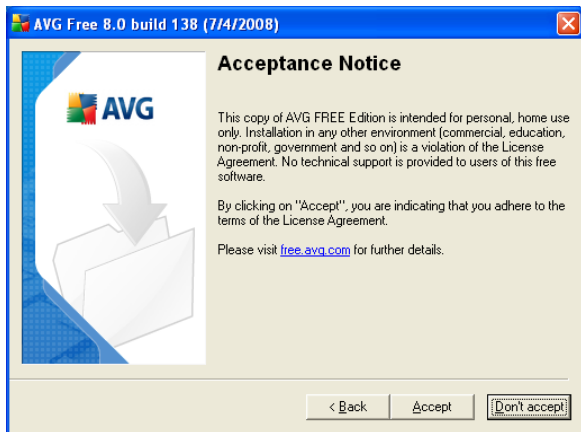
AVG Free 8.0 build 138 (7/4/2008)

AVG

Acceptance Notice

This copy of AVG FREE Edition is intended for personal, home use only. Installation in any other environment (commercial, education, non-profit, government and so on) is a violation of the License Agreement. No technical support is provided to users of this free software.

By clicking on "Accept", you are indicating that you adhere to the terms of the License Agreement.

Please visit free.avg.com for further details.

< Back | Accept | Don't accept